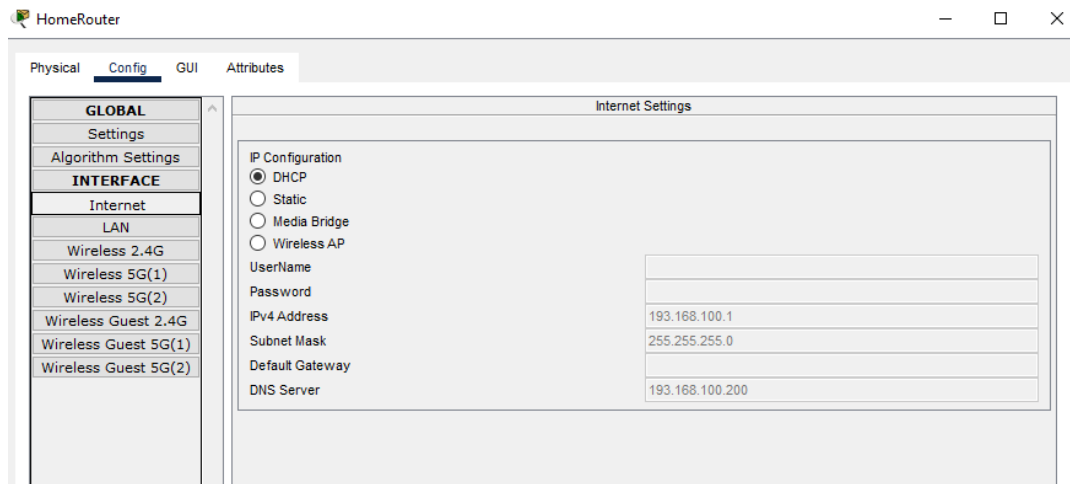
HomeRouter

Physical Config GUI Attributes

GLOBAL
Settings
Algorithm Settings
INTERFACE
Internet
LAN
Wireless 2.4G
Wireless 5G(1)
Wireless 5G(2)
Wireless Guest 2.4G
Wireless Guest 5G(1)
Wireless Guest 5G(2)

Internet Settings

IP Configuration
DHCP
Static
Media Bridge
Wireless AP

| | |
|---|---|
| UserName | |
| Password | |
| IPv4 Address | 193.168.100.1 |
| Subnet Mask | 255.255.255.0 |
| Default Gateway | |
| DNS Server | 193.168.100.200 |